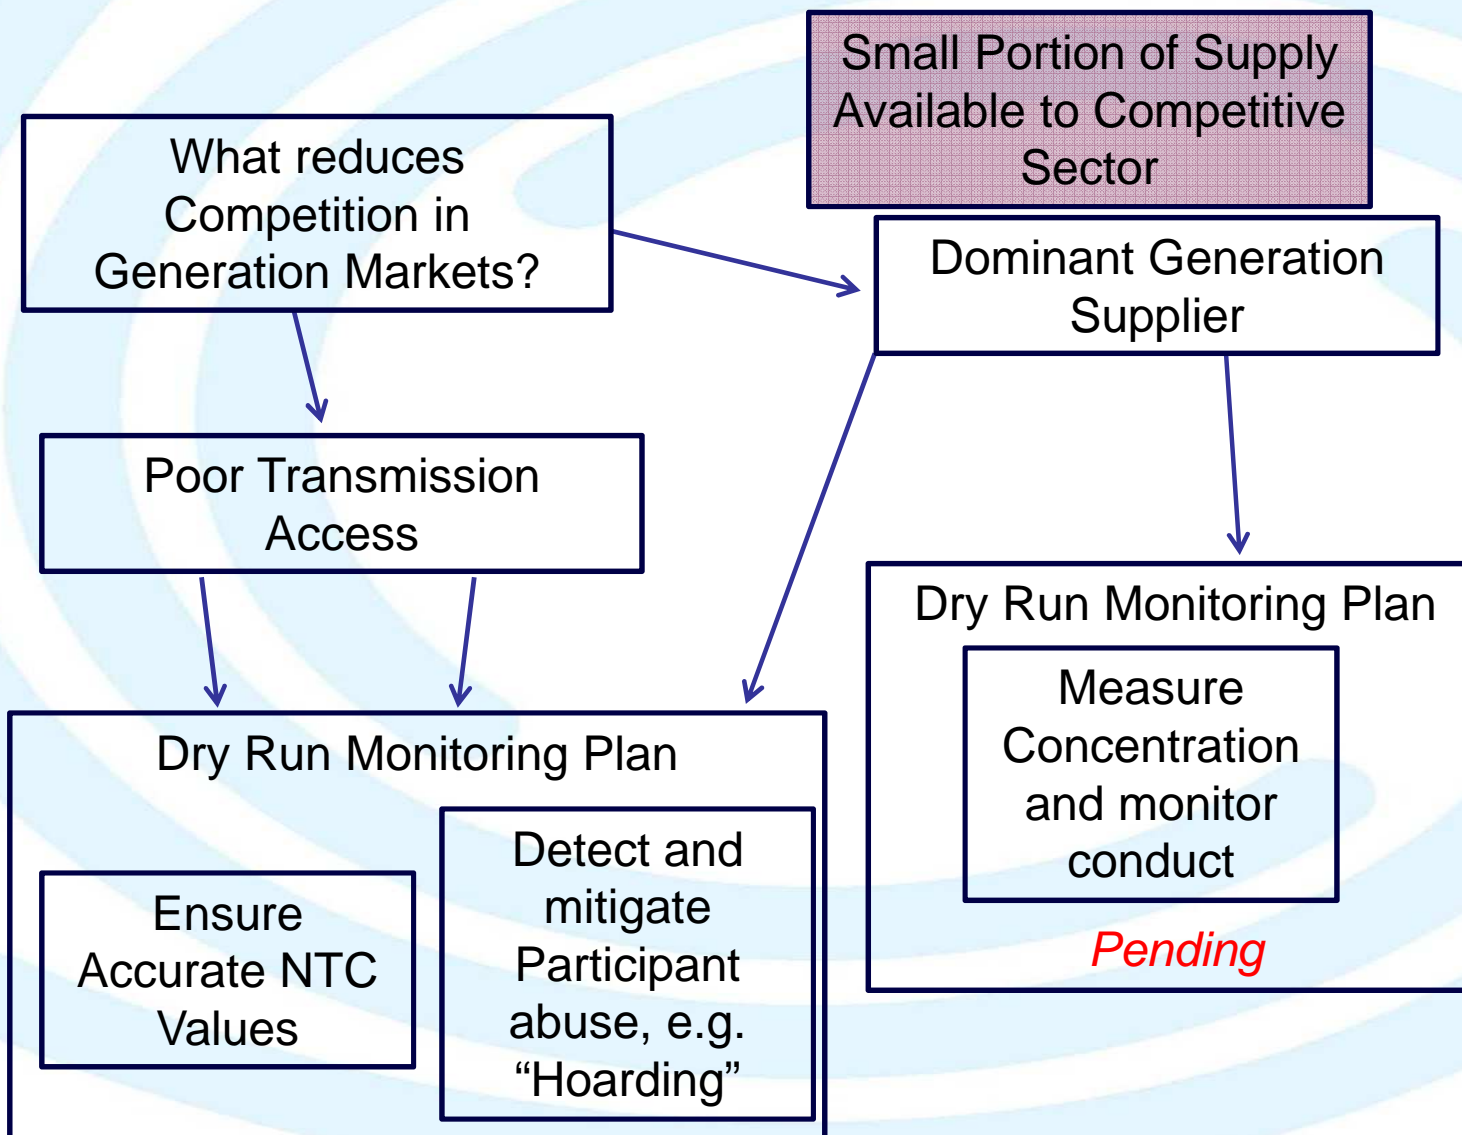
Small Portion of Supply Available to Competitive Sector

What reduces Competition in Generation Markets?

Dominant Generation Supplier

Poor Transmission Access

Dry Run Monitoring Plan

Measure Concentration and monitor conduct

Pending

Dry Run Monitoring Plan

Ensure Accurate NTC Values

Detect and mitigate Participant abuse, e.g. “Hoarding”